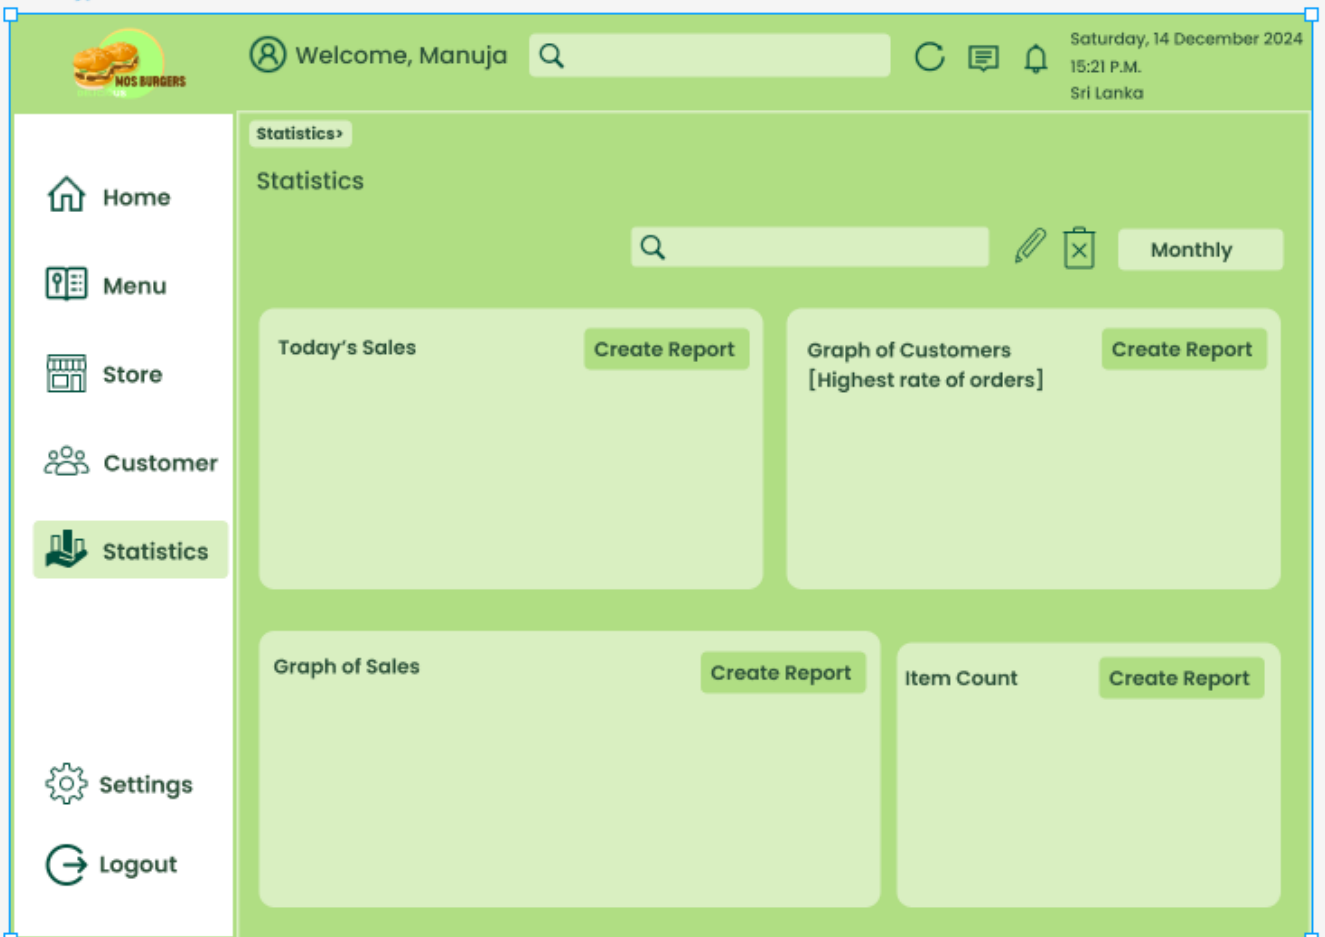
MOS BURGERS

Welcome, Manuja

Saturday, 14 December 2024
15:21 P.M.
Sri Lanka

Home

Menu

Store

Customer

Statistics

Settings

Logout

Statistics›

Statistics

Monthly

Today's Sales

Create Report

Graph of Customers
[Highest rate of orders]

Create Report

Graph of Sales

Create Report

Item Count

Create Report